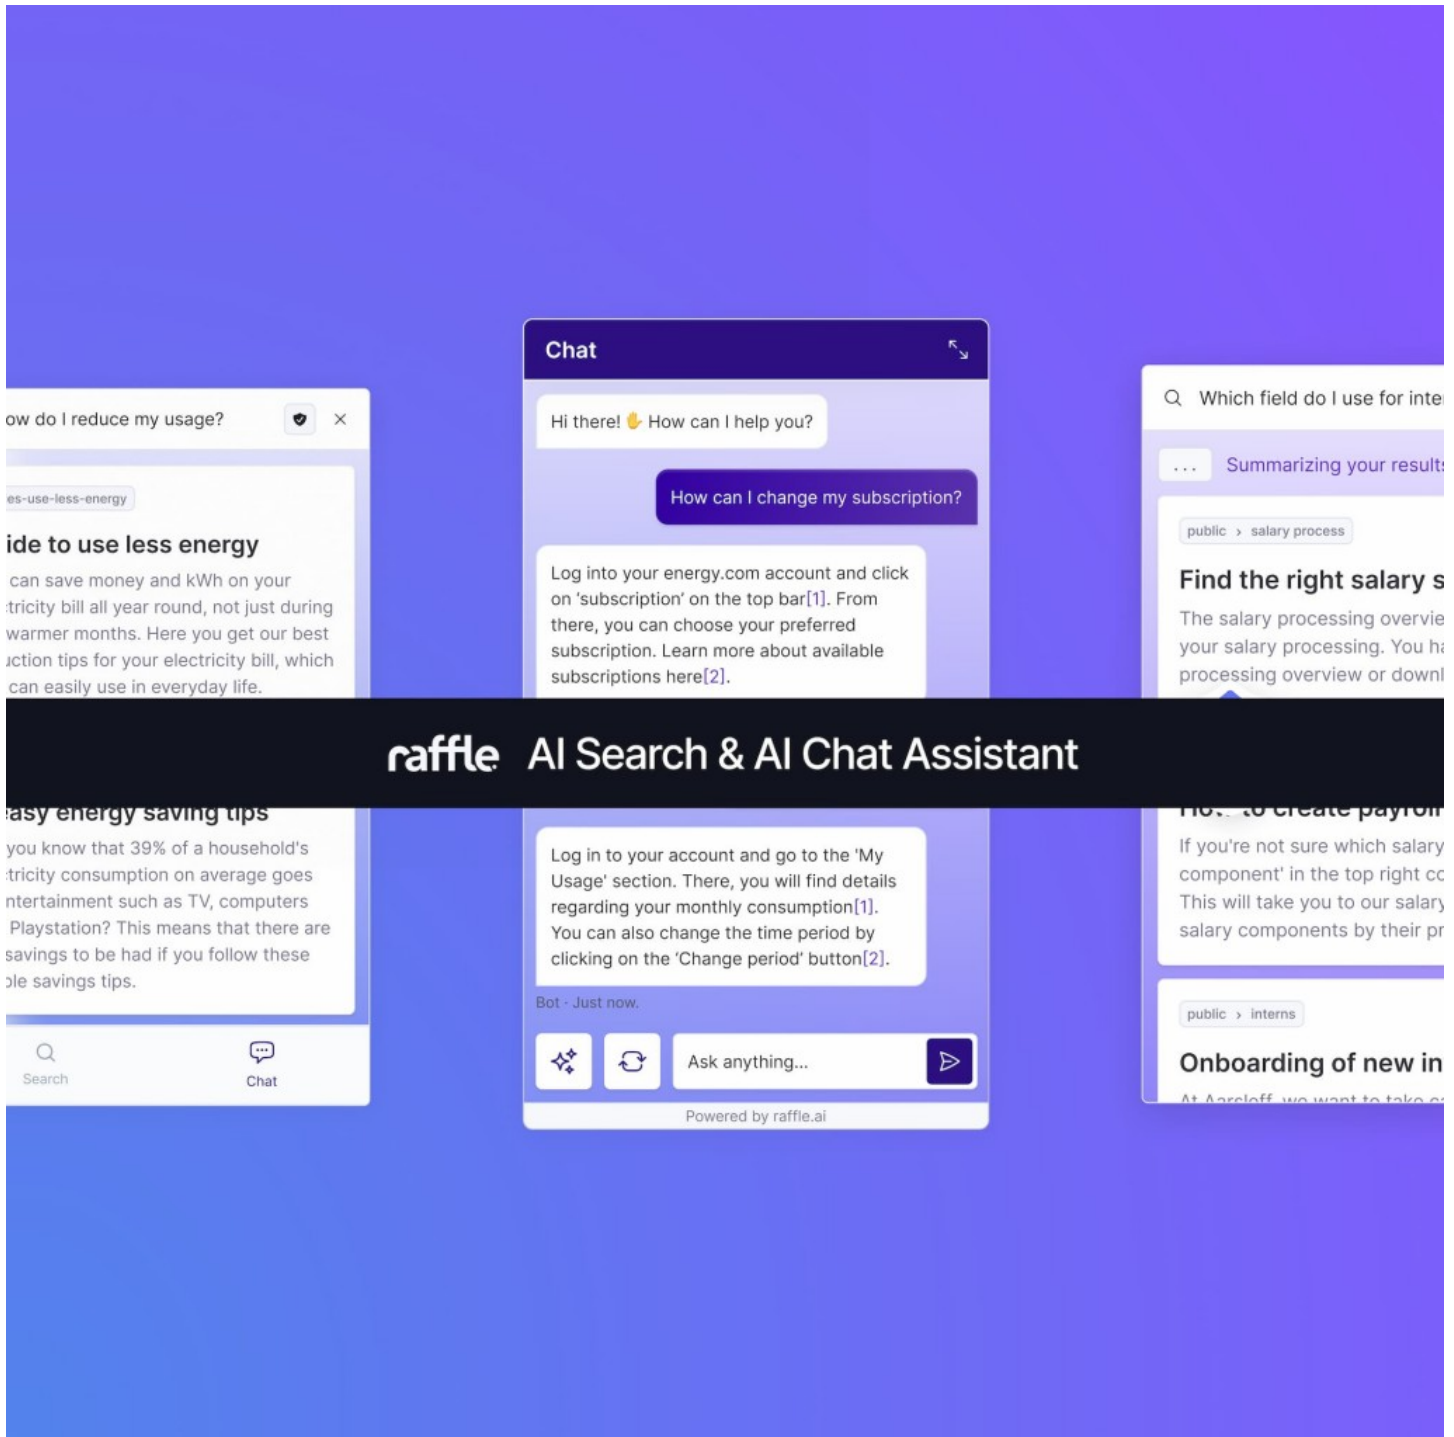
ow do I reduce my usage?

es-use-less-energy

ide to use less energy

can save money and kWh on your tricity bill all year round, not just during warmer months. Here you get our best uction tips for your electricity bill, which can easily use in everyday life.

asy energy saving tips

you know that 39% of a household's tricity consumption on average goes ntertainment such as TV, computers Playstation? This means that there are savings to be had if you follow these ole savings tips.

Search

Chat

Chat

Hi there! ✋ How can I help you?

How can I change my subscription?

Log into your energy.com account and click on 'subscription' on the top bar[1]. From there, you can choose your preferred subscription. Learn more about available subscriptions here[2].

Log in to your account and go to the 'My Usage' section. There, you will find details regarding your monthly consumption[1]. You can also change the time period by clicking on the 'Change period' button[2].

Bot · Just now.

Ask anything...

Powered by raffle.ai

Which field do I use for inte

...

Summarizing your result

public › salary process

Find the right salary s

The salary processing overvie your salary processing. You ha processing overview or downl

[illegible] to create payrol

If you're not sure which salary component' in the top right co This will take you to our salary salary components by their pr

public › interns

Onboarding of new in

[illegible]

raffle AI Search & AI Chat Assistant